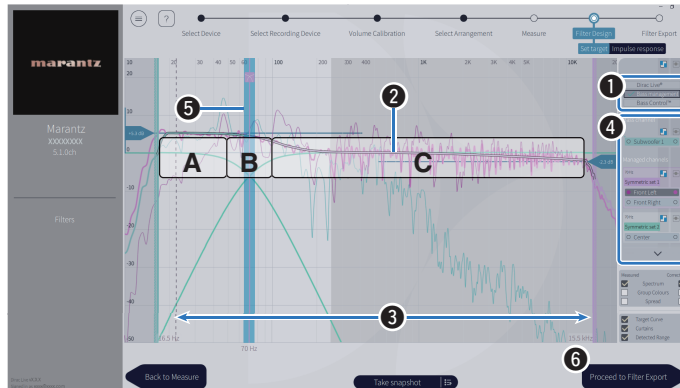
marantz

Marantz
XXXXXXXX
5.1.0ch

Filters

Select Device
Select Recording Device
Volume Calibration
Select Arrangement
Measure
Filter Design
Filter Export

Set target
Impulse response

20
30
40
50
100
200
300
1K
2K
3K
4K
5K
10K
20K

10
0
-10
-20
-30
-40
-50

A
B
C

1
2
3
4
5
6

Dirac Live®
Bass Control™

Subwoofer 1

Symmetric set 1
Front Left
Front Right
Symmetric set 2
Center

Spectrum
Group Colours
Spread

Target Curve
Curtains
Detected Range

16.5 Hz
70 Hz
19.5 kHz

Back to Measure
Take snapshot
Proceed to Filter Export